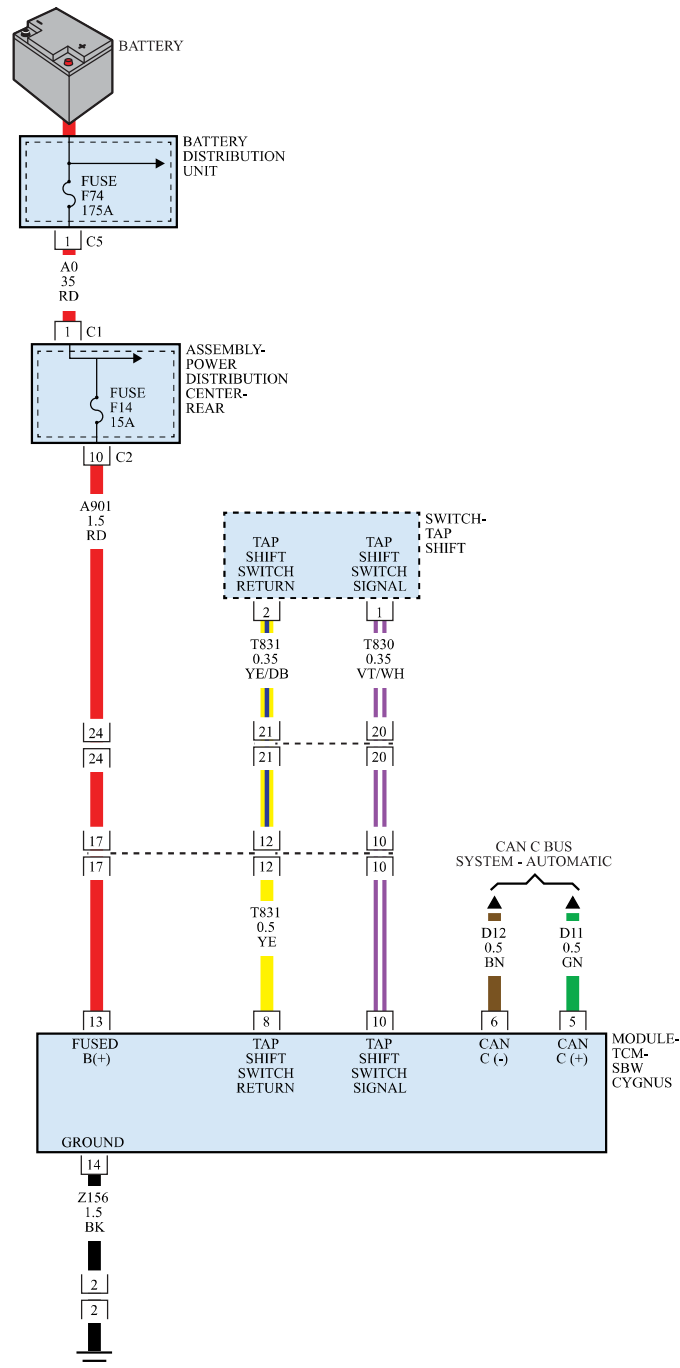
BATTERY

BATTERY DISTRIBUTION UNIT

FUSE F74 175A

1 C5

A0 35 RD

1 C1

ASSEMBLY-POWER DISTRIBUTION CENTER-REAR

FUSE F14 15A

10 C2

A901 1.5 RD

SWITCH-TAP SHIFT

TAP SHIFT SWITCH RETURN

TAP SHIFT SWITCH SIGNAL

2

1

T831 0.35 YE/DB

T830 0.35 VT/WH

24
24

21
21

20
20

17
17

12
12

10
10

CAN C BUS SYSTEM - AUTOMATIC

T831 0.5 YE

D12 0.5 BN

D11 0.5 GN

13

8

10

6

5

FUSED B(+)

TAP SHIFT SWITCH RETURN

TAP SHIFT SWITCH SIGNAL

CAN C (-)

CAN C (+)

MODULE-TCM-SBW CYGNUS

GROUND

14

Z156 1.5 BK

2
2